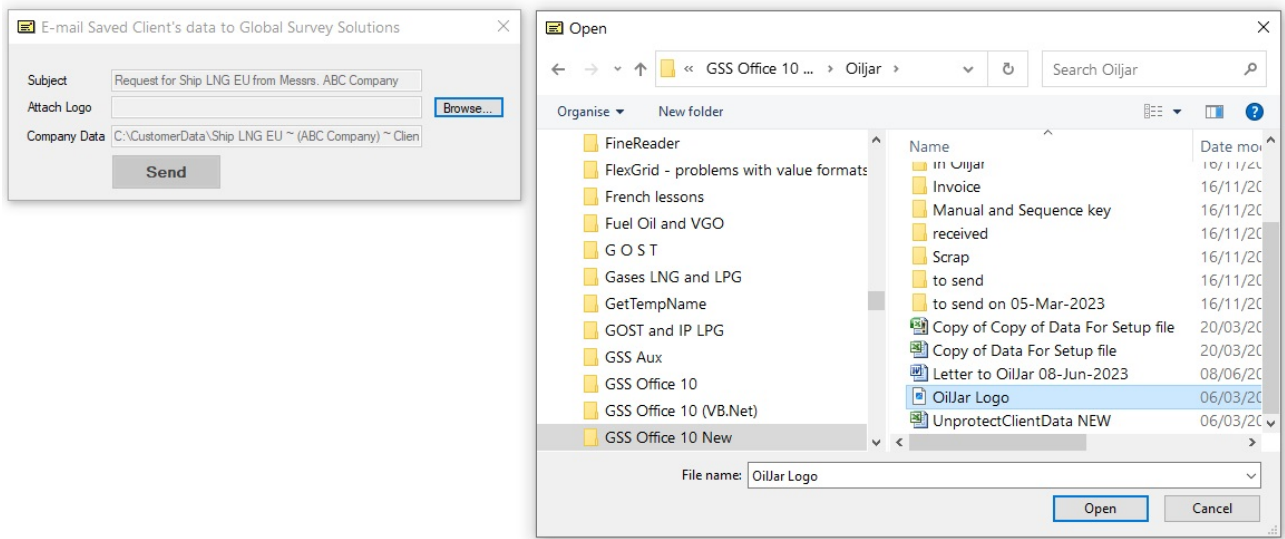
E-mail Saved Client's data to Global Survey Solutions

Subject Request for Ship LNG EU from Messrs. ABC Company

Attach Logo Browse...

Company Data C:\CustomerData\Ship LNG EU ~ (ABC Company) ~ Clien

Send

Open

« GSS Office 10 ... › Oiljar ›

Search Oiljar

Organise ▾ New folder

FineReader
FlexGrid - problems with value formats
French lessons
Fuel Oil and VGO
G O S T
Gases LNG and LPG
GetTempName
GOST and IP LPG
GSS Aux
GSS Office 10
GSS Office 10 (VB.Net)
GSS Office 10 New

| Name | Date mo |
|---|---|
| In Oiljar | 16/11/20 |
| Invoice | 16/11/20 |
| Manual and Sequence key | 16/11/20 |
| received | 16/11/20 |
| Scrap | 16/11/20 |
| to send | 16/11/20 |
| to send on 05-Mar-2023 | 16/11/20 |
| Copy of Copy of Data For Setup file | 20/03/20 |
| Copy of Data For Setup file | 20/03/20 |
| Letter to OilJar 08-Jun-2023 | 08/06/20 |
| OilJar Logo | 06/03/20 |
| UnprotectClientData NEW | 06/03/20 |

File name: OilJar Logo

Open Cancel